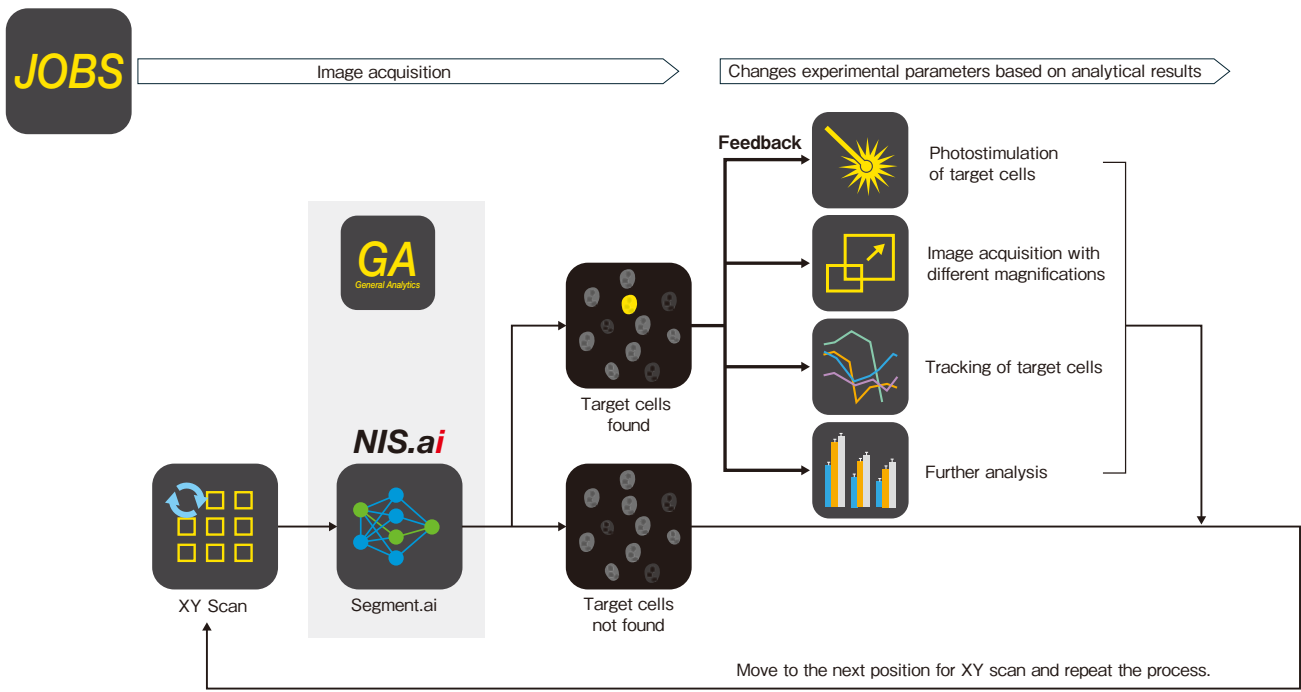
JOBS

Image acquisition

Changes experimental parameters based on analytical results

Feedback

Photostimulation of target cells

Image acquisition with different magnifications

Tracking of target cells

Further analysis

GA
General Analytics

NIS.ai

Target cells found

Target cells not found

XY Scan

Segment.ai

Move to the next position for XY scan and repeat the process.